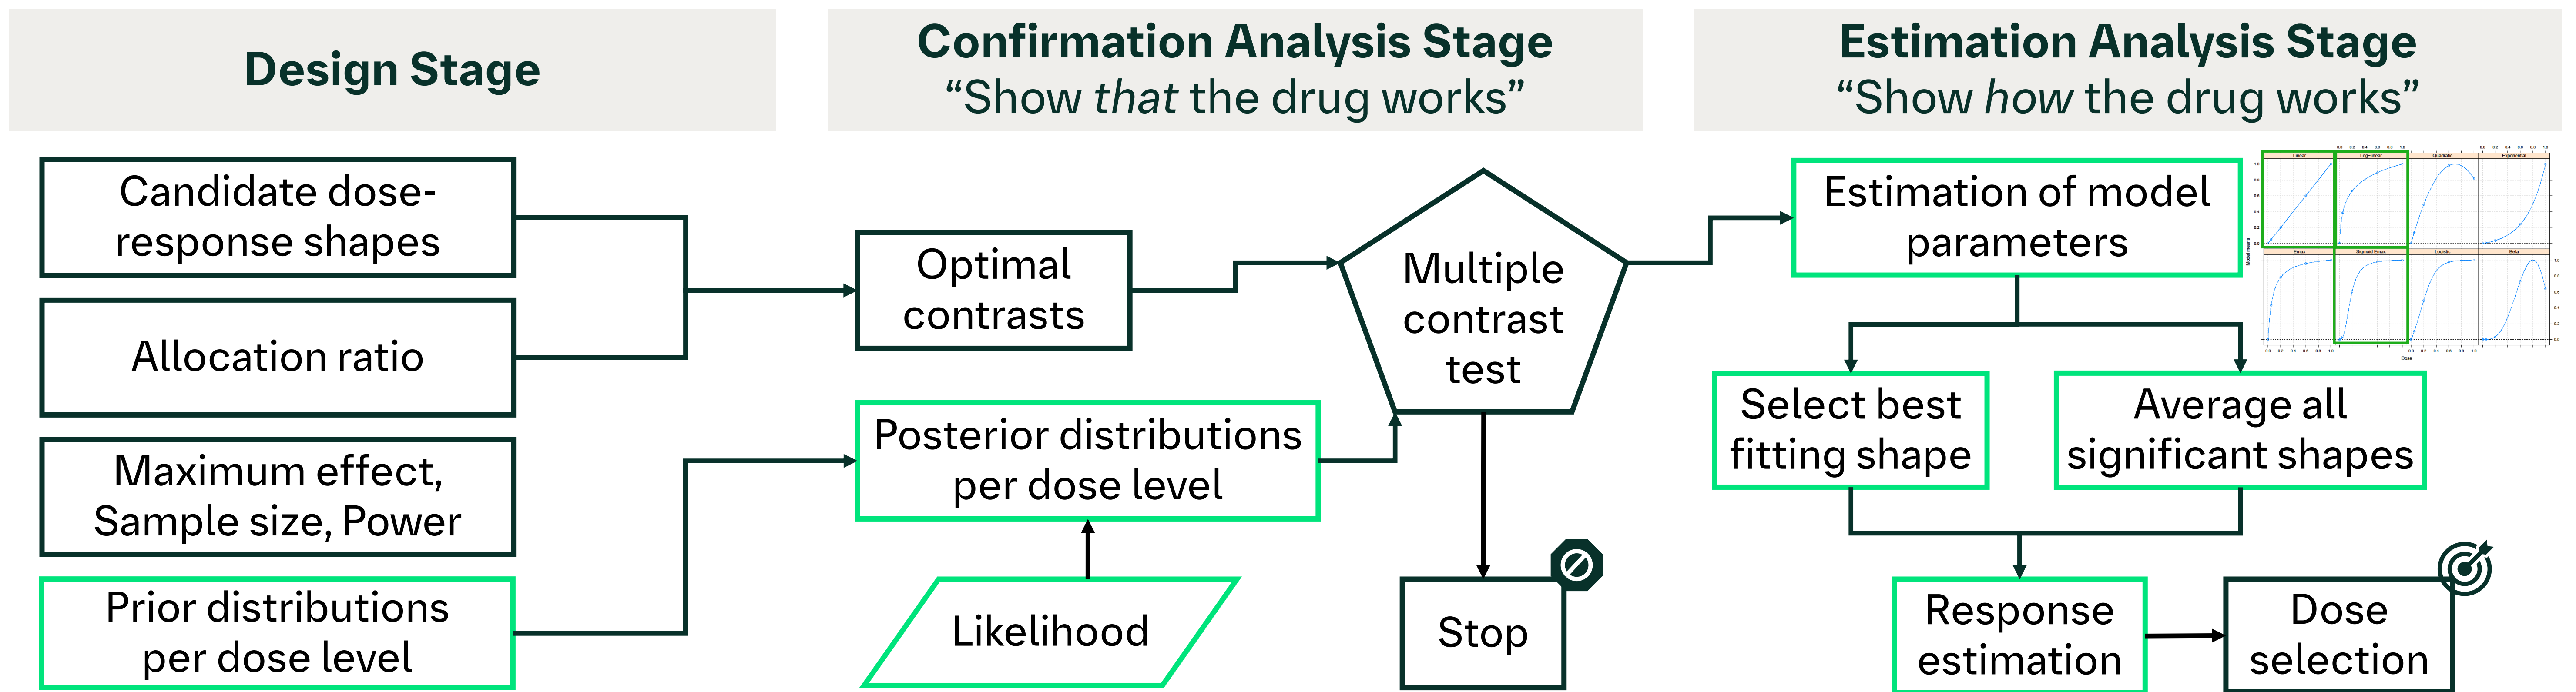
Design Stage

Confirmation Analysis Stage
“Show *that* the drug works”

Estimation Analysis Stage
“Show *how* the drug works”

Candidate dose-response shapes

Allocation ratio

Maximum effect, Sample size, Power

Prior distributions per dose level

Optimal contrasts

Posterior distributions per dose level

Likelihood

Multiple contrast test

Stop

Estimation of model parameters

Linear
Log-linear
Quadratic
Exponential
Emax
Sigmoid Emax
Logistic
Beta

Select best fitting shape

Average all significant shapes

Response estimation

Dose selection